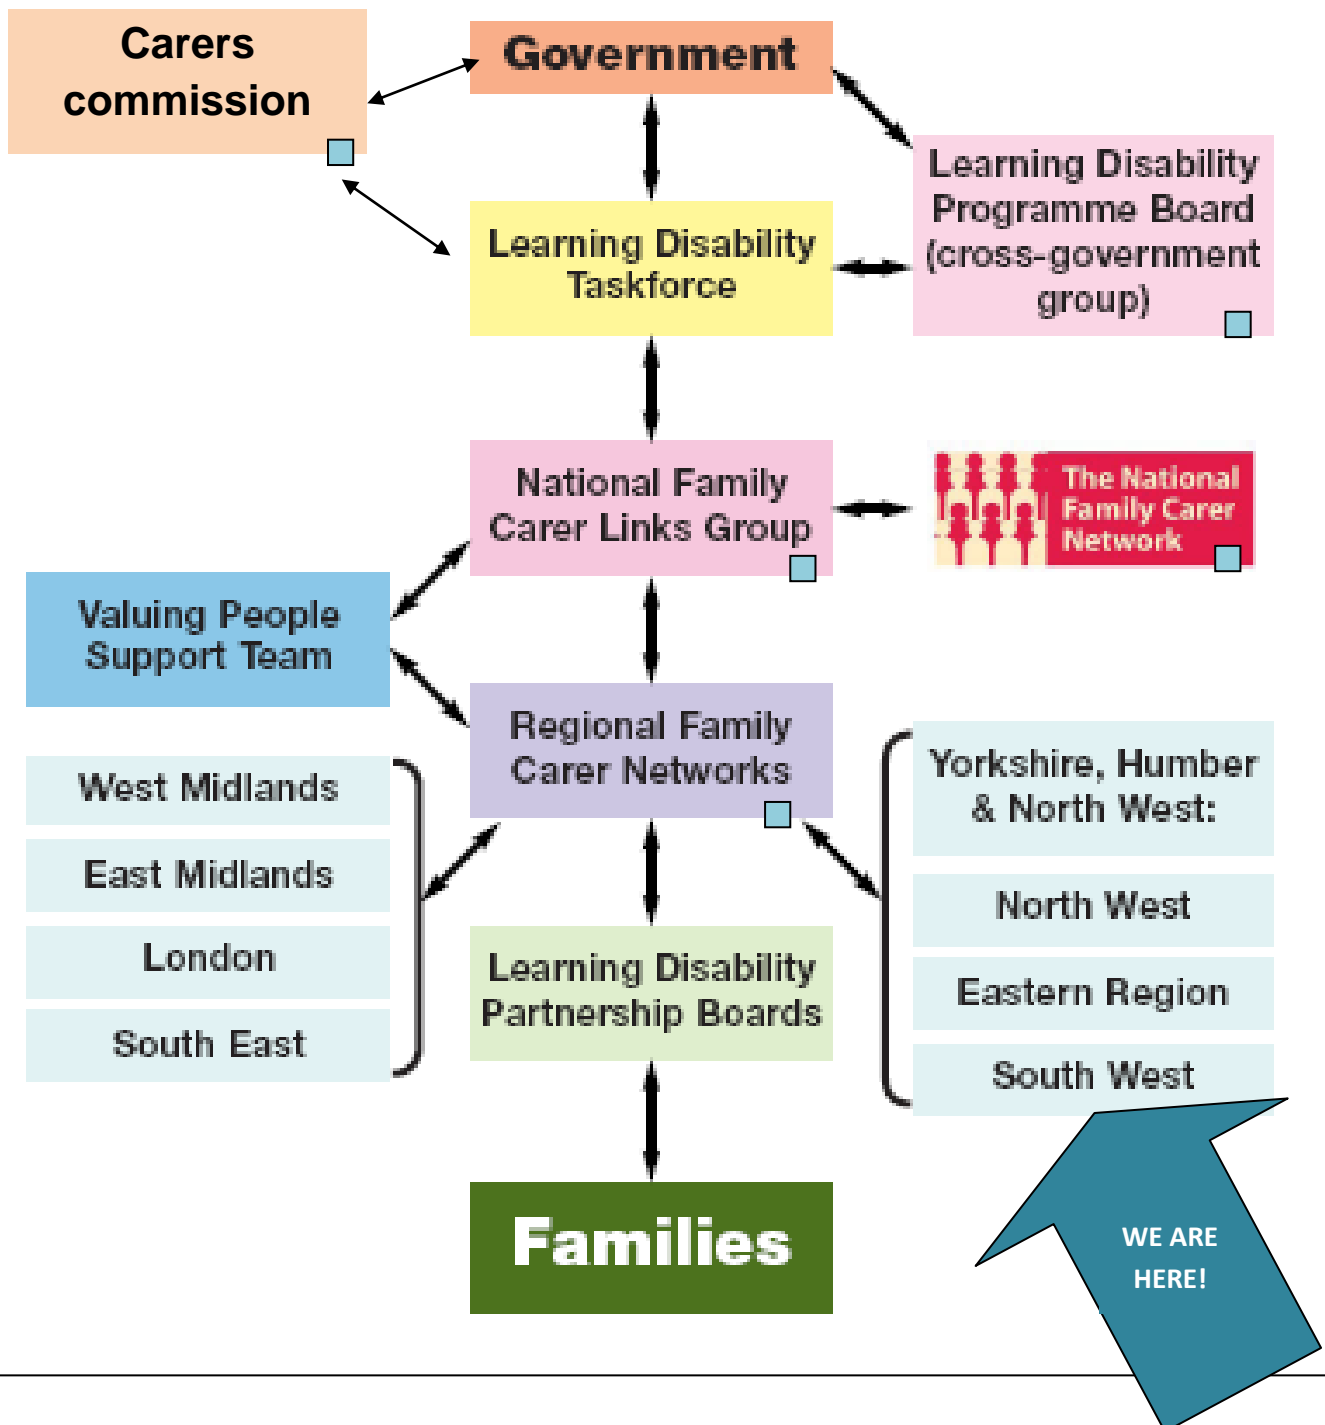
Carers commission

Government

Learning Disability Programme Board (cross-government group)

Learning Disability Taskforce

National Family Carer Links Group

The National Family Carer Network

Valuing People Support Team

Regional Family Carer Networks

West Midlands

East Midlands

London

South East

Yorkshire, Humber & North West:

North West

Eastern Region

South West

Learning Disability Partnership Boards

Families

WE ARE HERE!